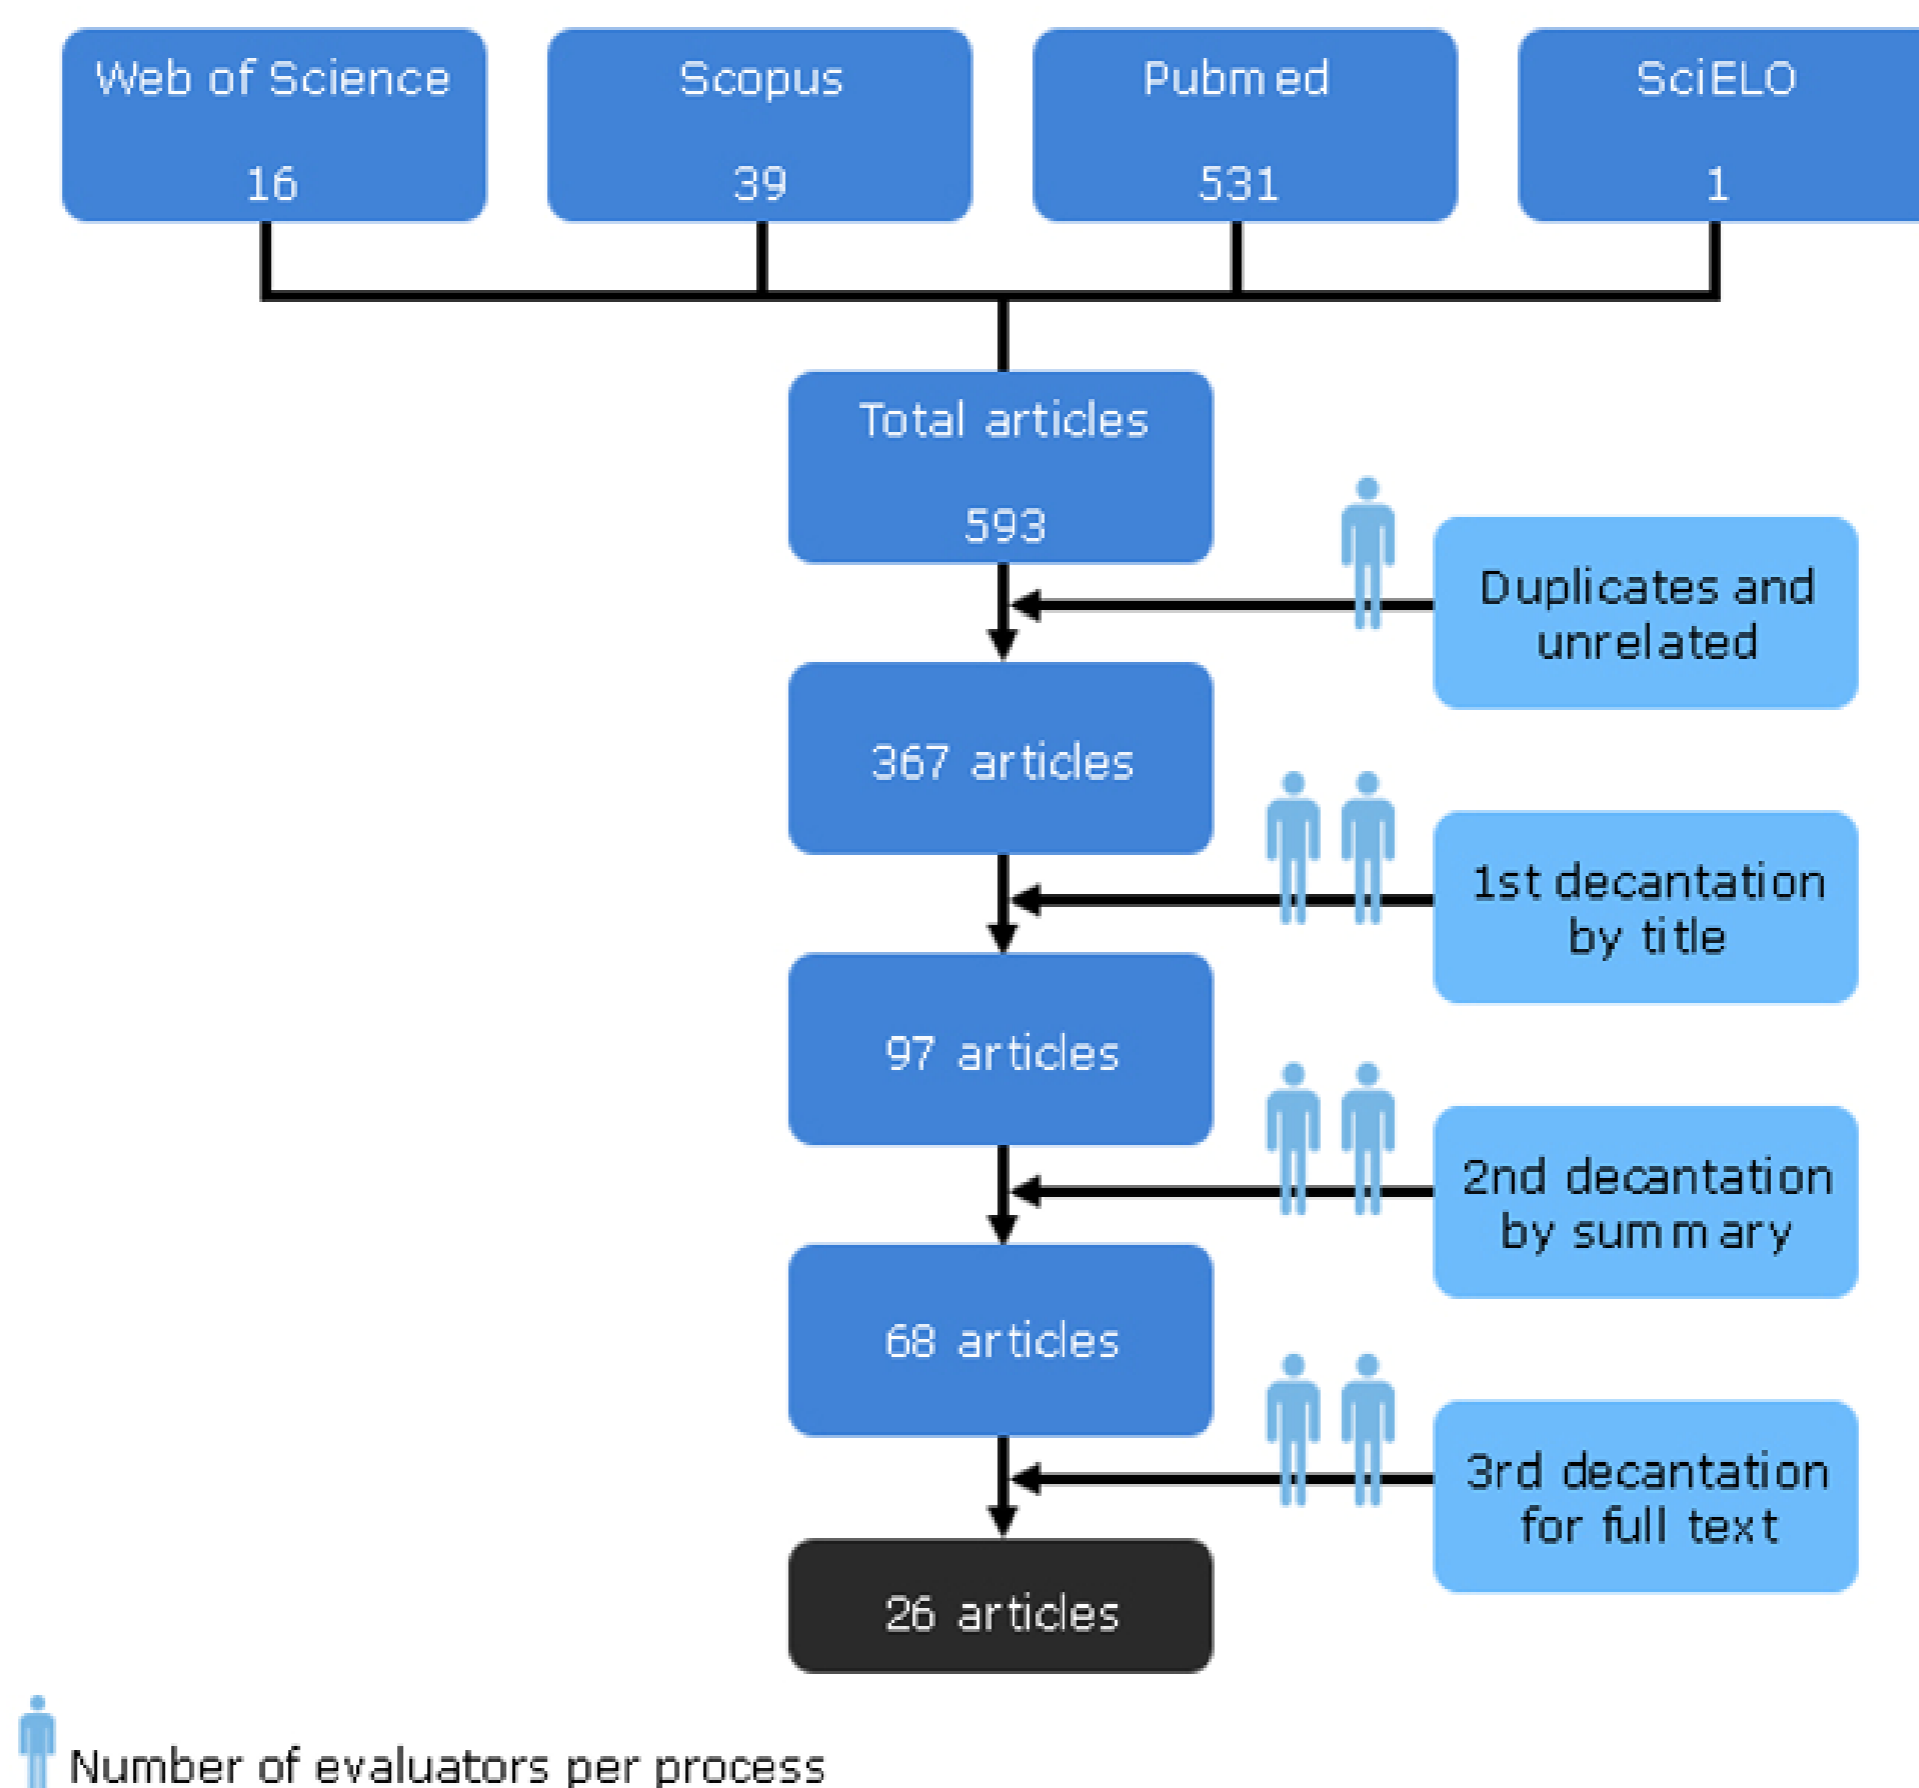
Web of Science
16

Scopus
39

Pubmed
531

SciELO
1

Total articles
593

Duplicates and unrelated

367 articles

1st decantation by title

97 articles

2nd decantation by summary

68 articles

3rd decantation for full text

26 articles

Number of evaluators per process